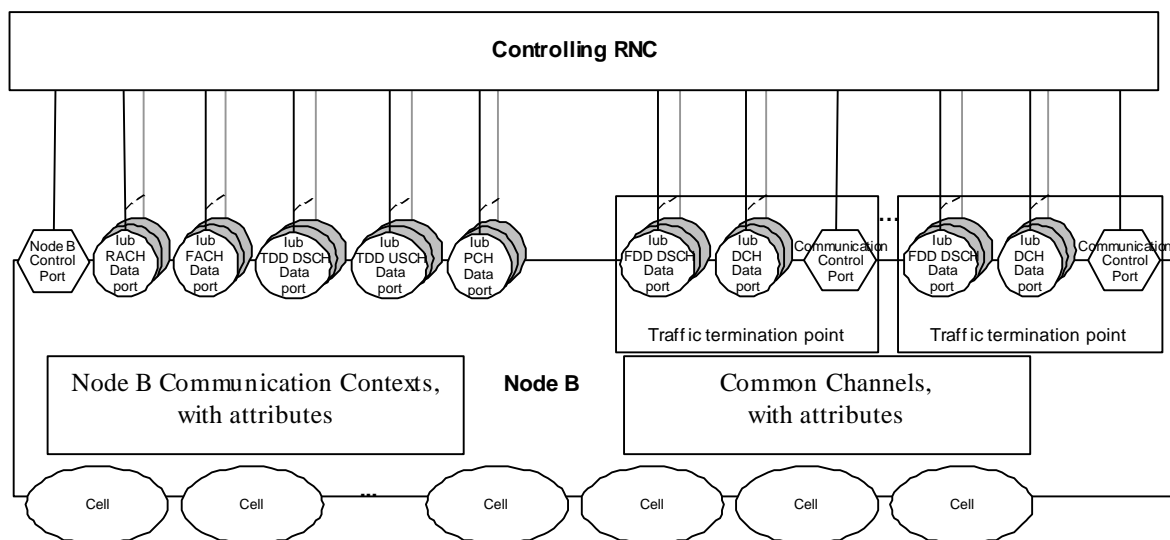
Controlling RNC

Node B Control Port

Iub RACH Data port

Iub FACH Data port

Iub TDD DSCH Data port

Iub TDD USCH Data port

Iub PCH Data port

Iub FDD DSCH Data port

Iub DCH Data port

Communication Control Port

Traffic termination point

…

Iub FDD DSCH Data port

Iub DCH Data port

Communication Control Port

Traffic termination point

Node B Communication Contexts, with attributes

Node B

Common Channels, with attributes

Cell

Cell

...

Cell

Cell

Cell

Cell